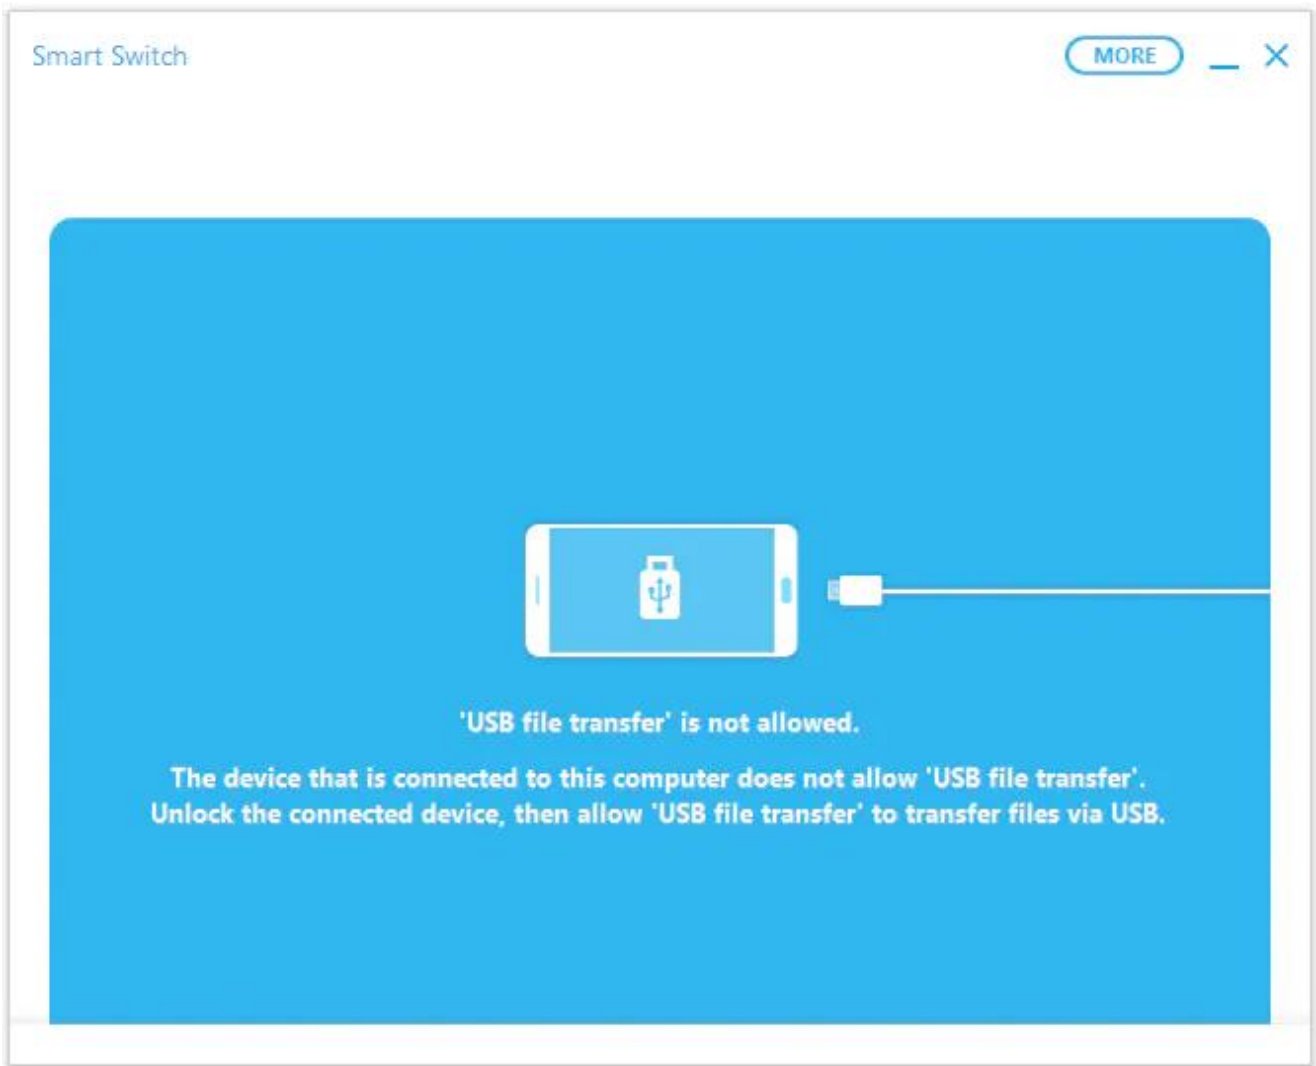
Smart Switch

MORE

'USB file transfer' is not allowed.

The device that is connected to this computer does not allow 'USB file transfer'. Unlock the connected device, then allow 'USB file transfer' to transfer files via USB.